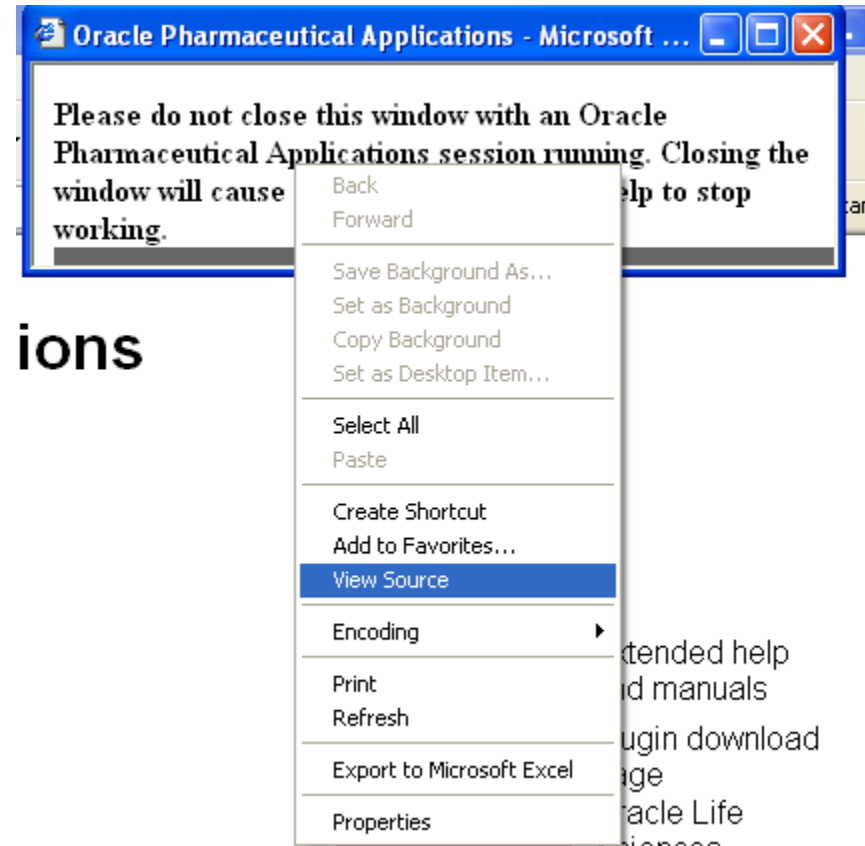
Oracle Pharmaceutical Applications - Microsoft ...

Please do not close this window with an Oracle Pharmaceutical Applications session running. Closing the window will cause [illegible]elp to stop working.

Back
Forward
Save Background As...
Set as Background
Copy Background
Set as Desktop Item...
Select All
Paste
Create Shortcut
Add to Favorites...
View Source
Encoding
Print
Refresh
Export to Microsoft Excel
Properties

ions

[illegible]xtended help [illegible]d manuals
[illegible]ugin download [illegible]age
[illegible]racle Life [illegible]